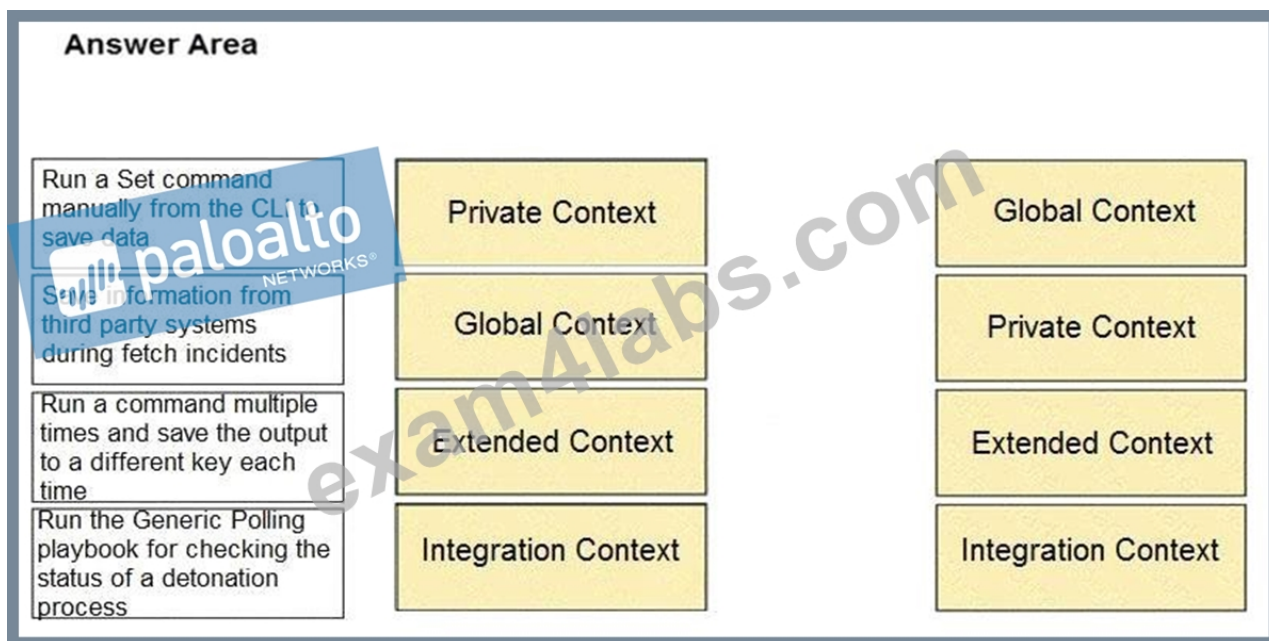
Answer Area

Run a Set command manually from the CLI to save data

Save information from third party systems during fetch incidents

Run a command multiple times and save the output to a different key each time

Run the Generic Polling playbook for checking the status of a detonation process

Private Context

Global Context

Extended Context

Integration Context

Global Context

Private Context

Extended Context

Integration Context

paloalto NETWORKS®

exam4labs.com